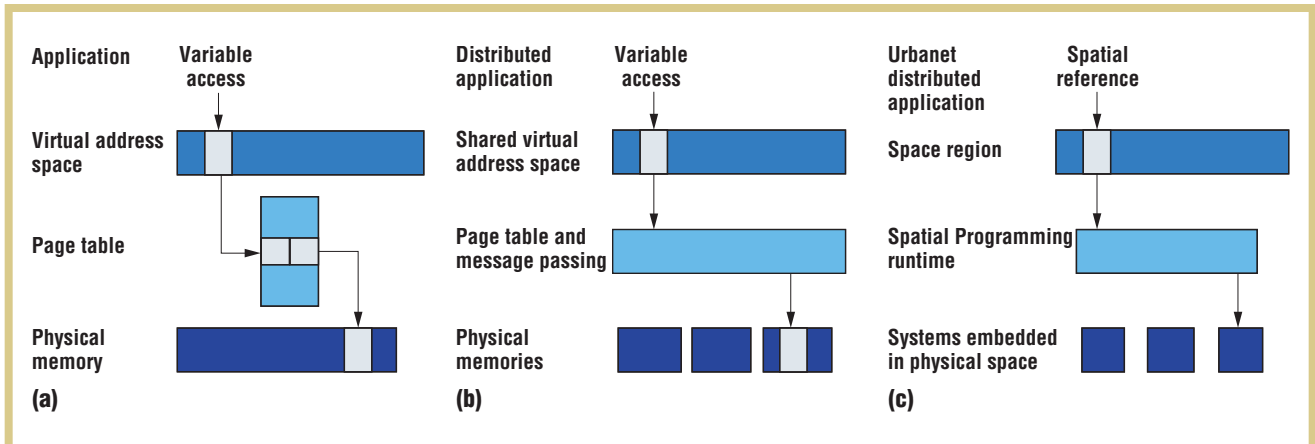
Application
Variable access
Virtual address space
Page table
Physical memory
(a)

Distributed application
Variable access
Shared virtual address space
Page table and message passing
Physical memories
(b)

Urbanet distributed application
Spatial reference
Space region
Spatial Programming runtime
Systems embedded in physical space
(c)